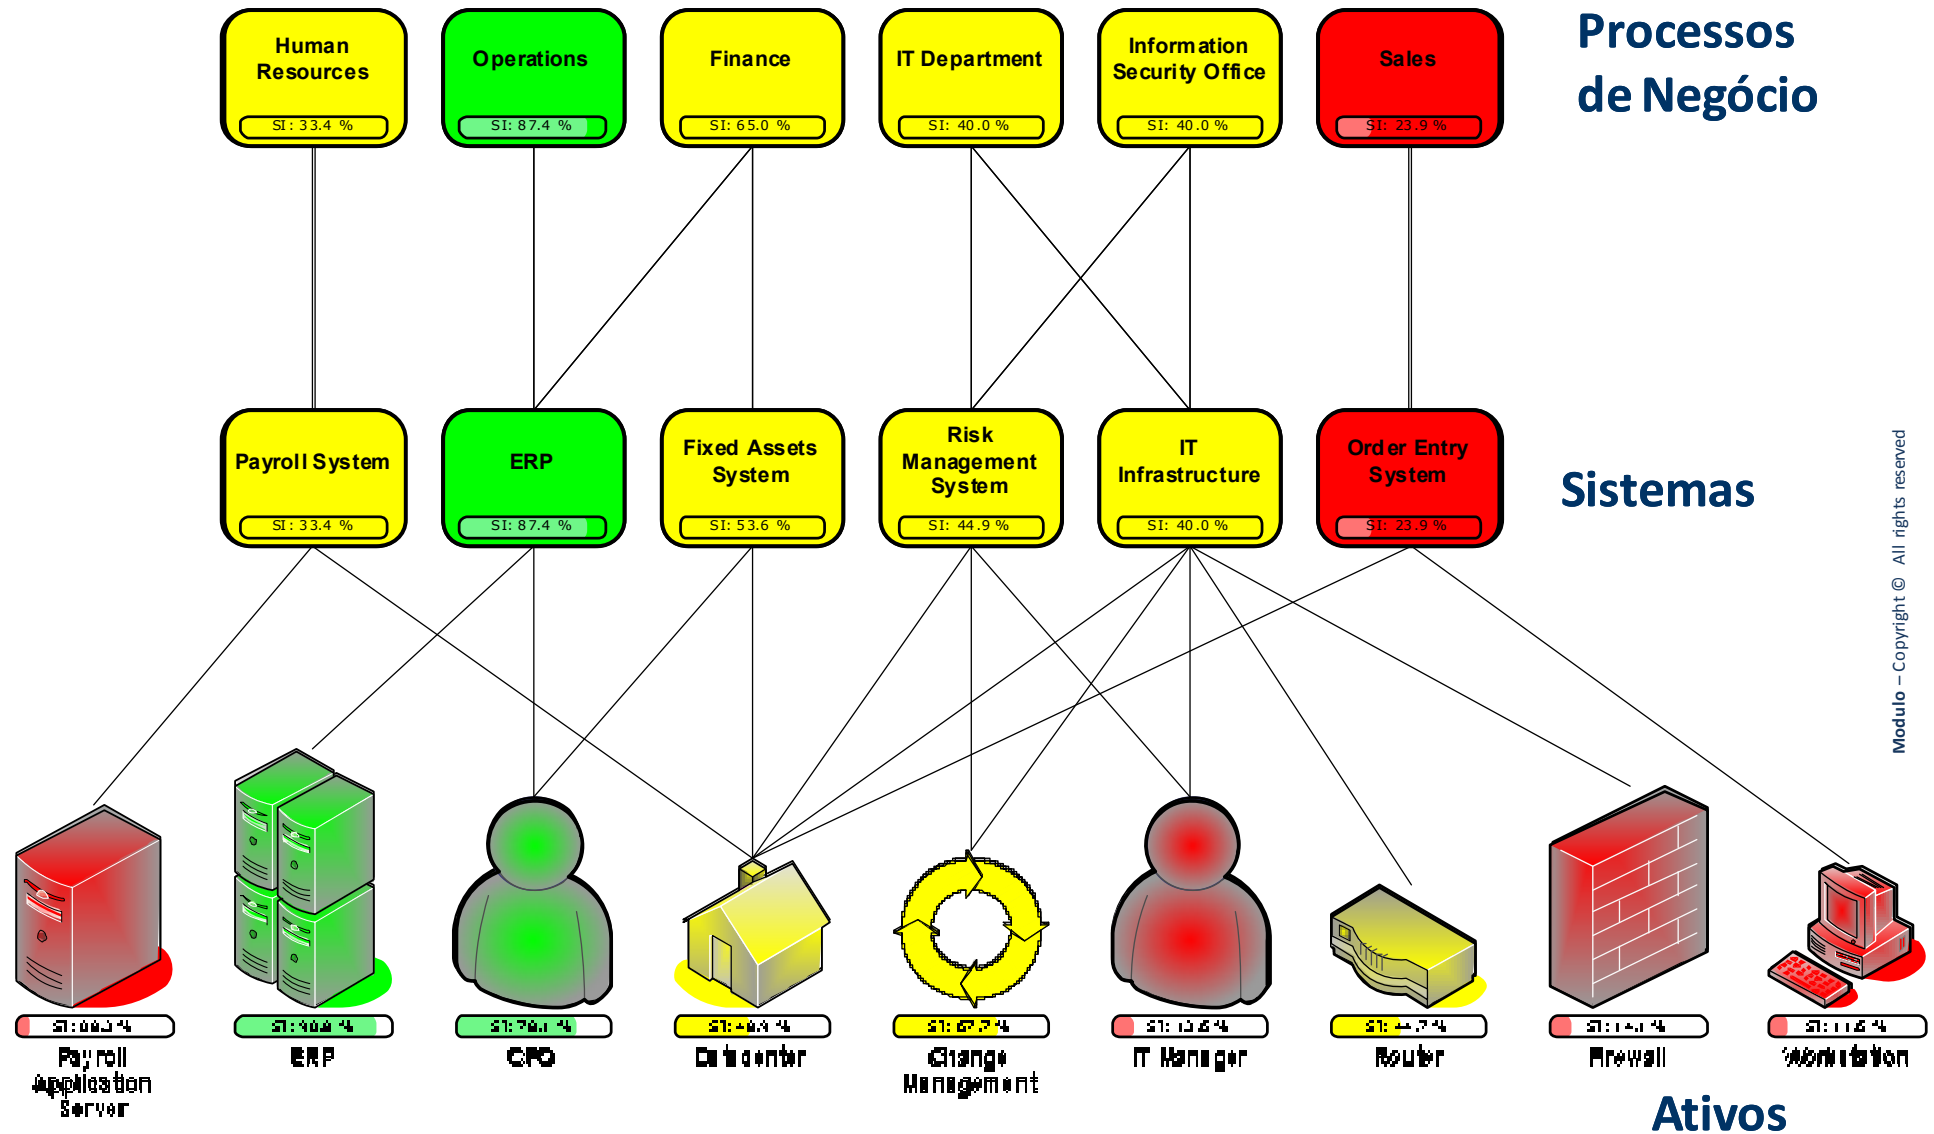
Human Resources
SI: 33.4 %

Operations
SI: 87.4 %

Finance
SI: 65.0 %

IT Department
SI: 40.0 %

Information Security Office
SI: 40.0 %

Sales
SI: 23.9 %

Processos de Negócio

Payroll System
SI: 33.4 %

ERP
SI: 87.4 %

Fixed Assets System
SI: 53.6 %

Risk Management System
SI: 44.9 %

IT Infrastructure
SI: 40.0 %

Order Entry System
SI: 23.9 %

Sistemas

Modulo – Copyright © All rights reserved

SI: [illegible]
Payroll Application Server

SI: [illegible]
ERP

SI: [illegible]
CFO

SI: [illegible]
Datacenter

SI: 67.7 %
Change Management

SI: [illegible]
IT Manager

SI: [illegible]
Router

SI: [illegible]
Firewall

SI: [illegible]
Workstation

Ativos